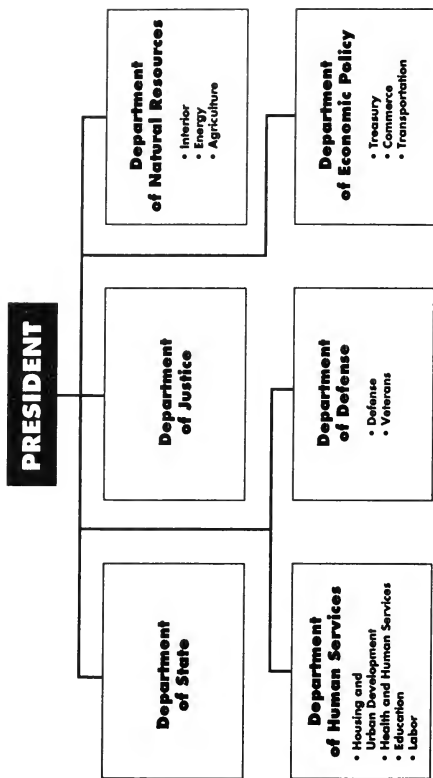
PRESIDENT

Department of State

Department of Justice

Department of Natural Resources
• Interior
• Energy
• Agriculture

Department of Human Services
• Housing and Urban Development
• Health and Human Services
• Education
• Labor

Department of Defense
• Defense
• Veterans

Department of Economic Policy
• Treasury
• Commerce
• Transportation